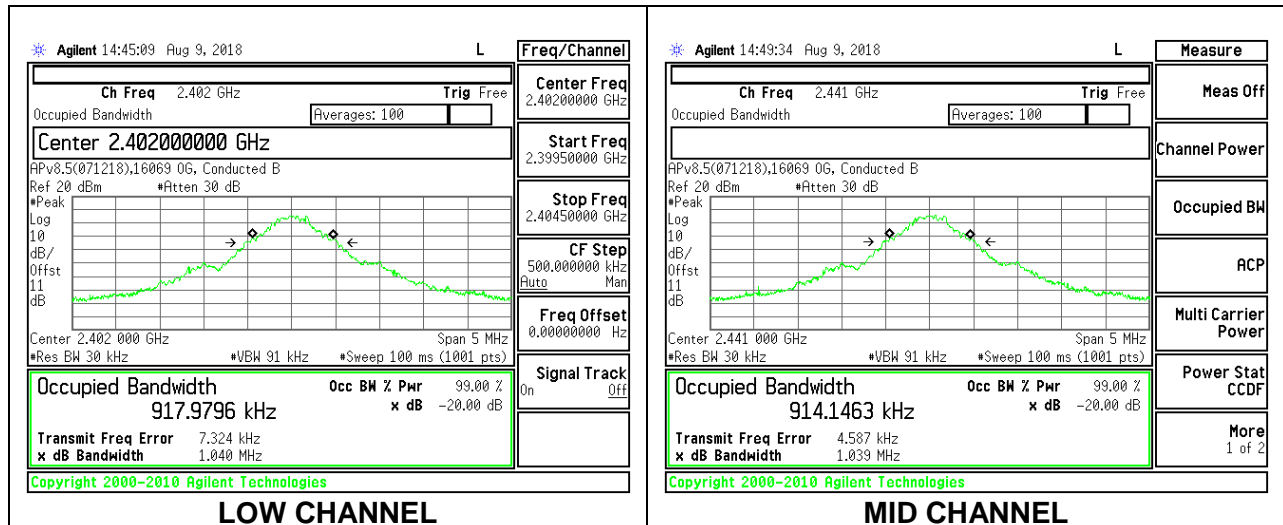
Agilent 14:45:09 Aug 9, 2018 L

Freq/Channel

Ch Freq 2.402 GHz Trig Free
Occupied Bandwidth Averages: 100

Center 2.402000000 GHz

APv8.5(071218),16069 OG, Conducted B
Ref 20 dBm #Atten 30 dB
#Peak
Log
10
dB/
Offst
11
dB

Center 2.402 000 GHz Span 5 MHz
#Res BW 30 kHz #VBW 91 kHz #Sweep 100 ms (1001 pts)

Occupied Bandwidth Occ BW % Pwr 99.00 %
917.9796 kHz x dB -20.00 dB

Transmit Freq Error 7.324 kHz
x dB Bandwidth 1.040 MHz

Copyright 2000-2010 Agilent Technologies

Center Freq
2.40200000 GHz

Start Freq
2.39950000 GHz

Stop Freq
2.40450000 GHz

CF Step
500.000000 kHz
Auto Man

Freq Offset
0.00000000 Hz

Signal Track
On Off

LOW CHANNEL

Agilent 14:49:34 Aug 9, 2018 L

Measure

Ch Freq 2.441 GHz Trig Free
Occupied Bandwidth Averages: 100

APv8.5(071218),16069 OG, Conducted B
Ref 20 dBm #Atten 30 dB
#Peak
Log
10
dB/
Offst
11
dB

Center 2.441 000 GHz Span 5 MHz
#Res BW 30 kHz #VBW 91 kHz #Sweep 100 ms (1001 pts)

Occupied Bandwidth Occ BW % Pwr 99.00 %
914.1463 kHz x dB -20.00 dB

Transmit Freq Error 4.587 kHz
x dB Bandwidth 1.039 MHz

Copyright 2000-2010 Agilent Technologies

Meas Off

Channel Power

Occupied BW

ACP

Multi Carrier Power

Power Stat CCDF

More
1 of 2

MID CHANNEL